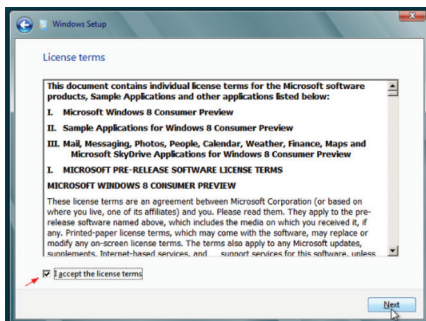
Windows Setup

License terms

This document contains individual license terms for the Microsoft software products, Sample Applications and other applications listed below:

I. Microsoft Windows 8 Consumer Preview

II. Sample Applications for Windows 8 Consumer Preview

III. Mail, Messaging, Photos, People, Calendar, Weather, Finance, Maps and Microsoft SkyDrive Applications for Windows 8 Consumer Preview

I. MICROSOFT PRE-RELEASE SOFTWARE LICENSE TERMS

MICROSOFT WINDOWS 8 CONSUMER PREVIEW

These license terms are an agreement between Microsoft Corporation (or based on where you live, one of its affiliates) and you. Please read them. They apply to the pre-release software named above, which includes the media on which you received it, if any. Printed-paper license terms, which may come with the software, may replace or modify any on-screen license terms. The terms also apply to any Microsoft updates, supplements, Internet-based services, and support services for this software, unless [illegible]

I accept the license terms

Next